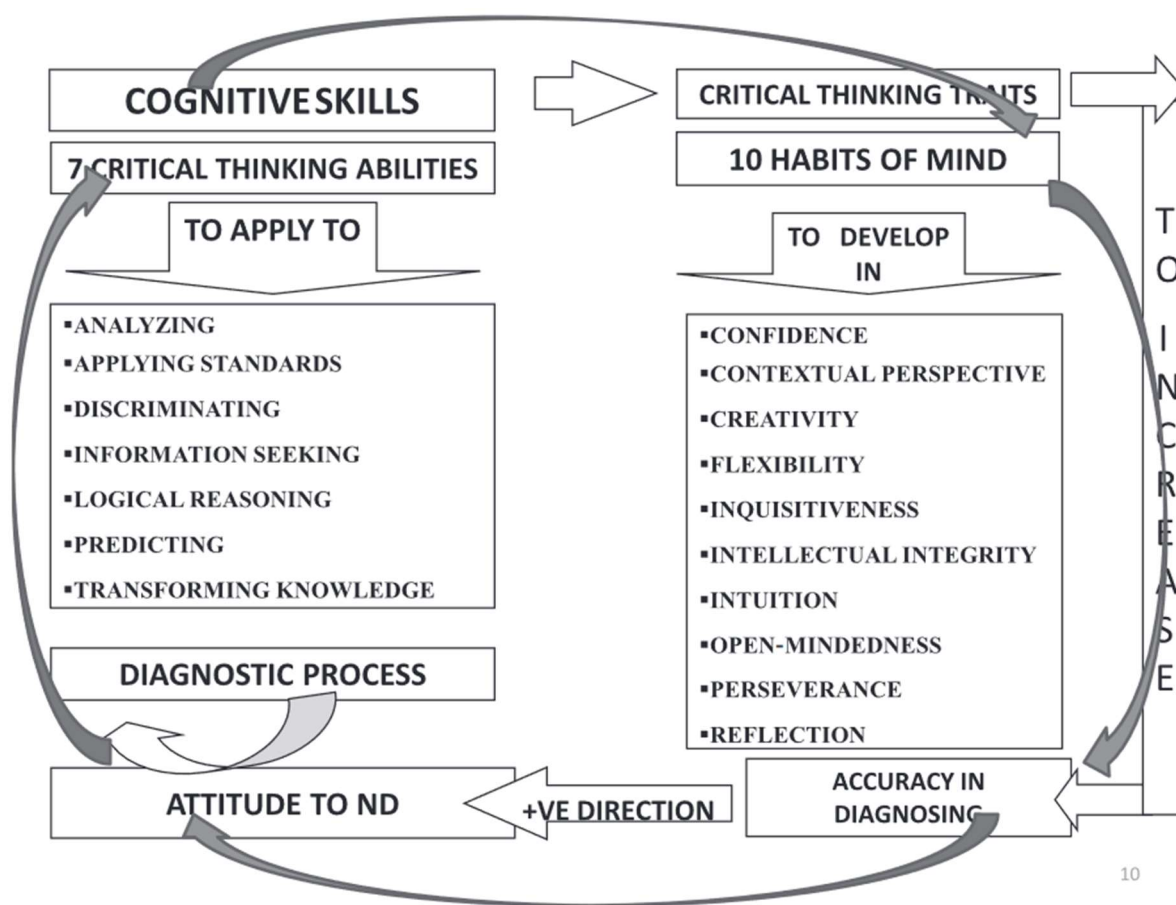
COGNITIVE SKILLS

7 CRITICAL THINKING ABILITIES

TO APPLY TO

▪ANALYZING
▪APPLYING STANDARDS
▪DISCRIMINATING
▪INFORMATION SEEKING
▪LOGICAL REASONING
▪PREDICTING
▪TRANSFORMING KNOWLEDGE

DIAGNOSTIC PROCESS

CRITICAL THINKING TRAITS

10 HABITS OF MIND

TO DEVELOP IN

▪CONFIDENCE
▪CONTEXTUAL PERSPECTIVE
▪CREATIVITY
▪FLEXIBILITY
▪INQUISITIVENESS
▪INTELLECTUAL INTEGRITY
▪INTUITION
▪OPEN-MINDEDNESS
▪PERSEVERANCE
▪REFLECTION

T O I N C R E A S E

ACCURACY IN DIAGNOSING

+VE DIRECTION

ATTITUDE TO ND

10